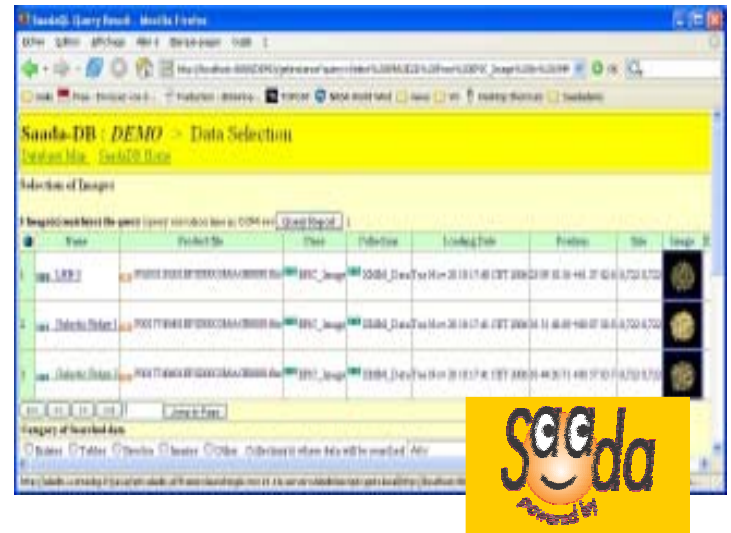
SaadaQL Query Result - Mozilla Firefox

Saada-DB : DEMO > Data Selection

Database Map SaadaDB Home

Selection of Images

3 image(s) matched the query

Query Report

| | Name | Product file | Class | Collection | Loading Date | Position | Size | Image |
|---|---|---|---|---|---|---|---|---|
| 1 | LMC | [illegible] | EPIC_Image | XMM_Data | Tue Nov 28 18:17:48 CET 2006 | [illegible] | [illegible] | |
| 2 | Dabelio Nebula | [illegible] | EPIC_Image | XMM_Data | Tue Nov 28 18:17:48 CET 2006 | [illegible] | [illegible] | |
| 3 | Dabelio Nebula | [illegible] | EPIC_Image | XMM_Data | Tue Nov 28 18:17:48 CET 2006 | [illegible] | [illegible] | |

Jump to Page

Category of Searched data

Entries Tables Spectra Images Other

saada

powered by